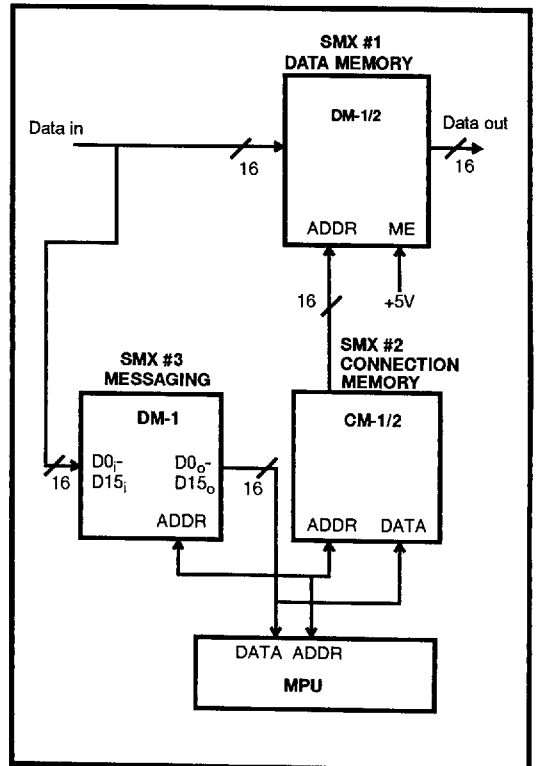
SMX #1
DATA MEMORY

DM-1/2

Data in

16

Data out

16

ADDR ME

16

+5V

SMX #2
CONNECTION
MEMORY

SMX #3
MESSAGING

DM-1

$D0_i$-
$D15_i$

$D0_o$-
$D15_o$

16

16

ADDR

CM-1/2

ADDR DATA

DATA ADDR

MPU